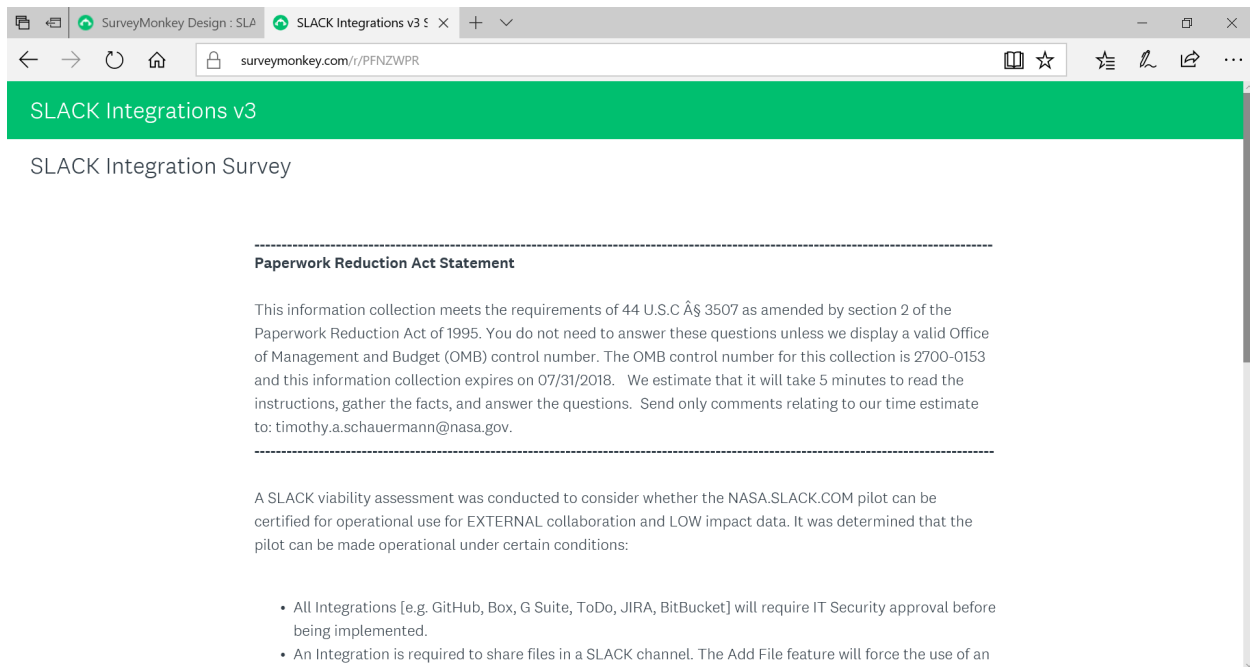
SurveyMonkey Design : SLA
SLACK Integrations v3 S

surveymonkey.com/r/PFNZWPR

SLACK Integrations v3

SLACK Integration Survey

--------------------------------------------------------------------------------------------------------------------------------
**Paperwork Reduction Act Statement**

This information collection meets the requirements of 44 U.S.C Â§ 3507 as amended by section 2 of the Paperwork Reduction Act of 1995. You do not need to answer these questions unless we display a valid Office of Management and Budget (OMB) control number. The OMB control number for this collection is 2700-0153 and this information collection expires on 07/31/2018. We estimate that it will take 5 minutes to read the instructions, gather the facts, and answer the questions. Send only comments relating to our time estimate to: timothy.a.schauermann@nasa.gov.
--------------------------------------------------------------------------------------------------------------------------------

A SLACK viability assessment was conducted to consider whether the NASA.SLACK.COM pilot can be certified for operational use for EXTERNAL collaboration and LOW impact data. It was determined that the pilot can be made operational under certain conditions:

- All Integrations [e.g. GitHub, Box, G Suite, ToDo, JIRA, BitBucket] will require IT Security approval before being implemented.
- An Integration is required to share files in a SLACK channel. The Add File feature will force the use of an